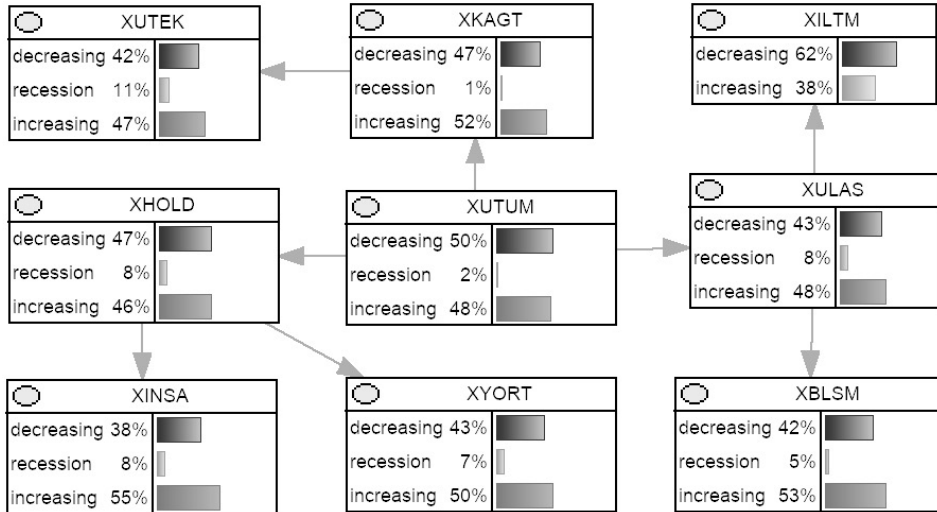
XUTEK
decreasing 42%
recession 11%
increasing 47%

XKAGT
decreasing 47%
recession 1%
increasing 52%

XILTM
decreasing 62%
increasing 38%

XHOLD
decreasing 47%
recession 8%
increasing 46%

XUTUM
decreasing 50%
recession 2%
increasing 48%

XULAS
decreasing 43%
recession 8%
increasing 48%

XINSA
decreasing 38%
recession 8%
increasing 55%

XYORT
decreasing 43%
recession 7%
increasing 50%

XBLSM
decreasing 42%
recession 5%
increasing 53%